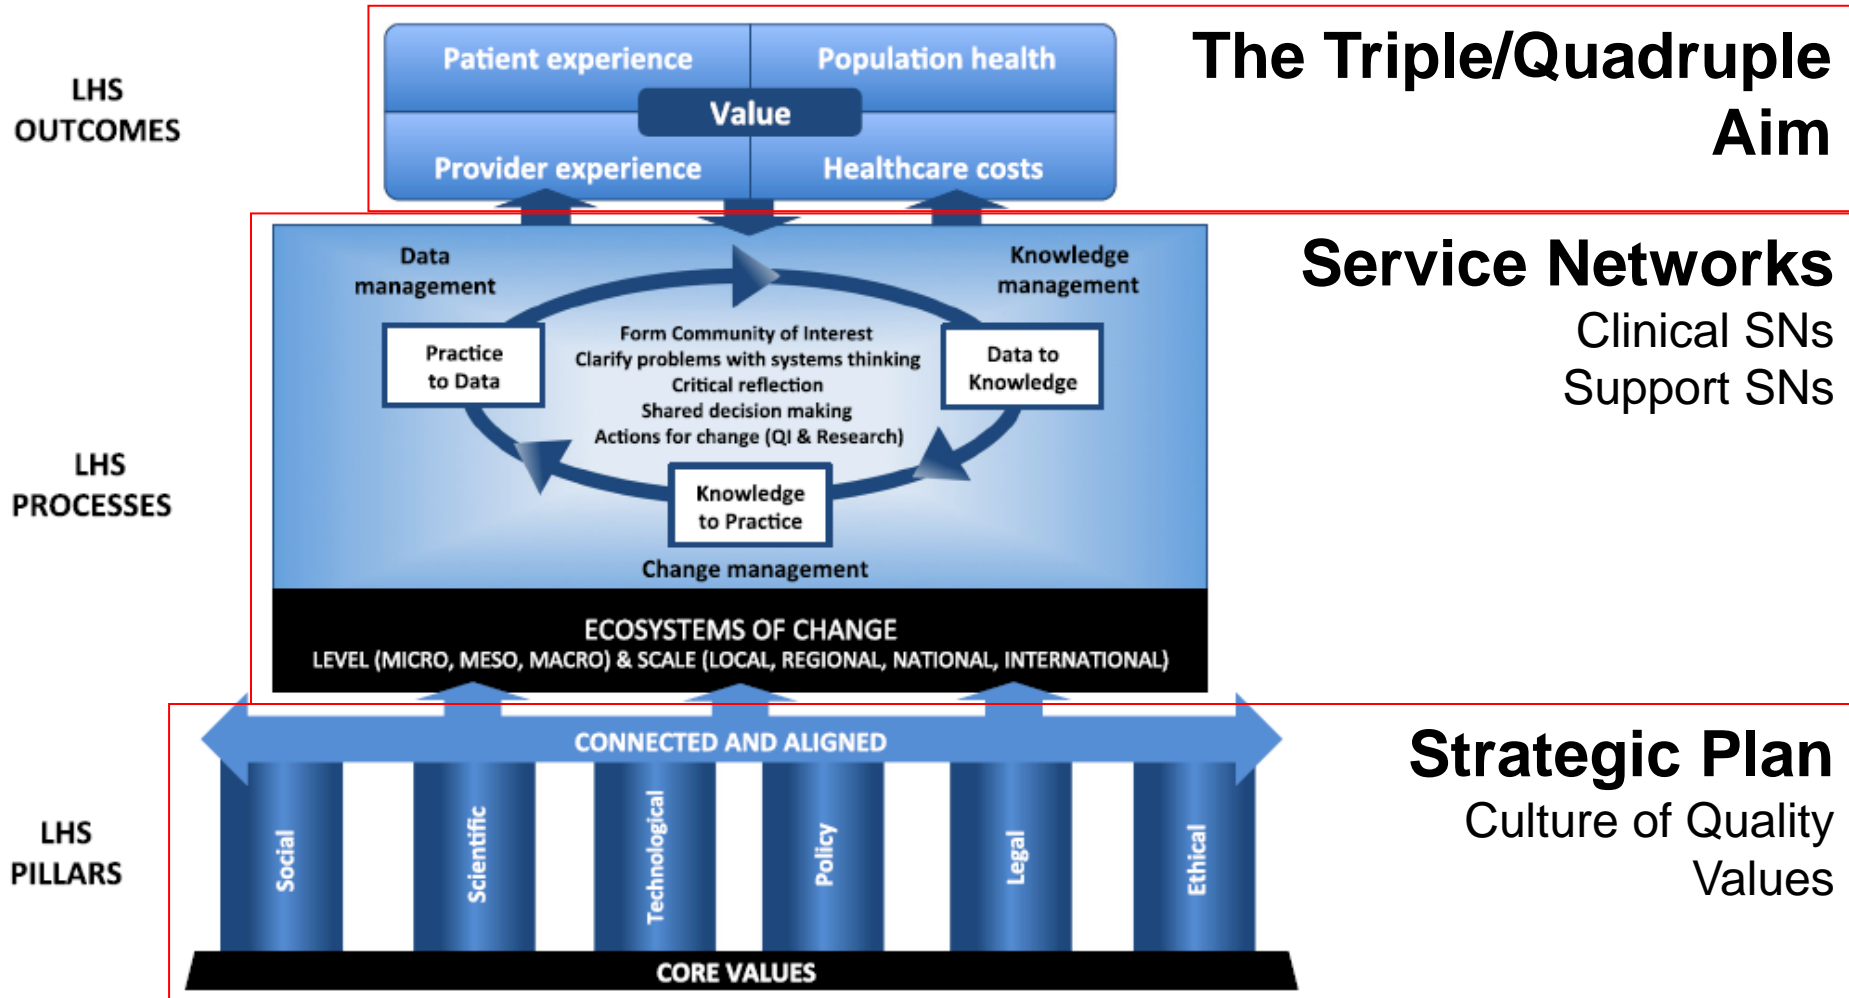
LHS
OUTCOMES

Patient experience
Population health
Value
Provider experience
Healthcare costs

The Triple/Quadruple Aim

LHS
PROCESSES

Data management
Knowledge management

Practice to Data

Form Community of Interest
Clarify problems with systems thinking
Critical reflection
Shared decision making
Actions for change (QI & Research)

Data to Knowledge

Knowledge to Practice

Change management

ECOSYSTEMS OF CHANGE
LEVEL (MICRO, MESO, MACRO) & SCALE (LOCAL, REGIONAL, NATIONAL, INTERNATIONAL)

Service Networks
Clinical SNs
Support SNs

LHS
PILLARS

CONNECTED AND ALIGNED

Social
Scientific
Technological
Policy
Legal
Ethical

CORE VALUES

Strategic Plan
Culture of Quality
Values